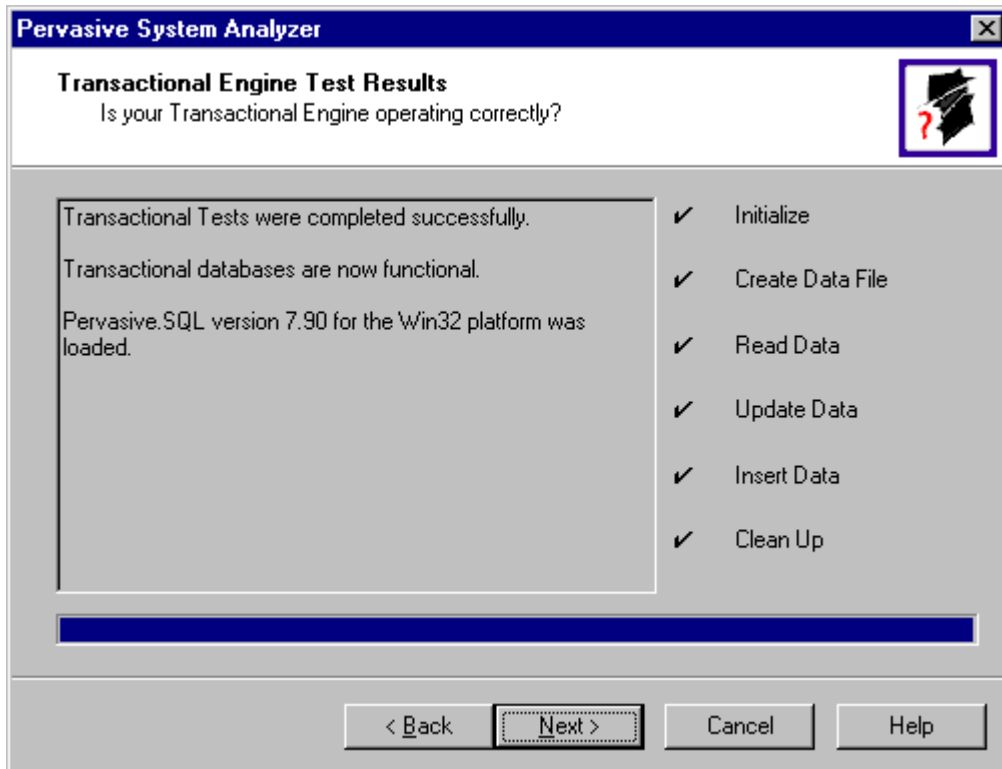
Pervasive System Analyzer

Transactional Engine Test Results
Is your Transactional Engine operating correctly?

Transactional Tests were completed successfully.

Transactional databases are now functional.

Pervasive.SQL version 7.90 for the Win32 platform was loaded.

✔ Initialize

✔ Create Data File

✔ Read Data

✔ Update Data

✔ Insert Data

✔ Clean Up

< Back

Next >

Cancel

Help